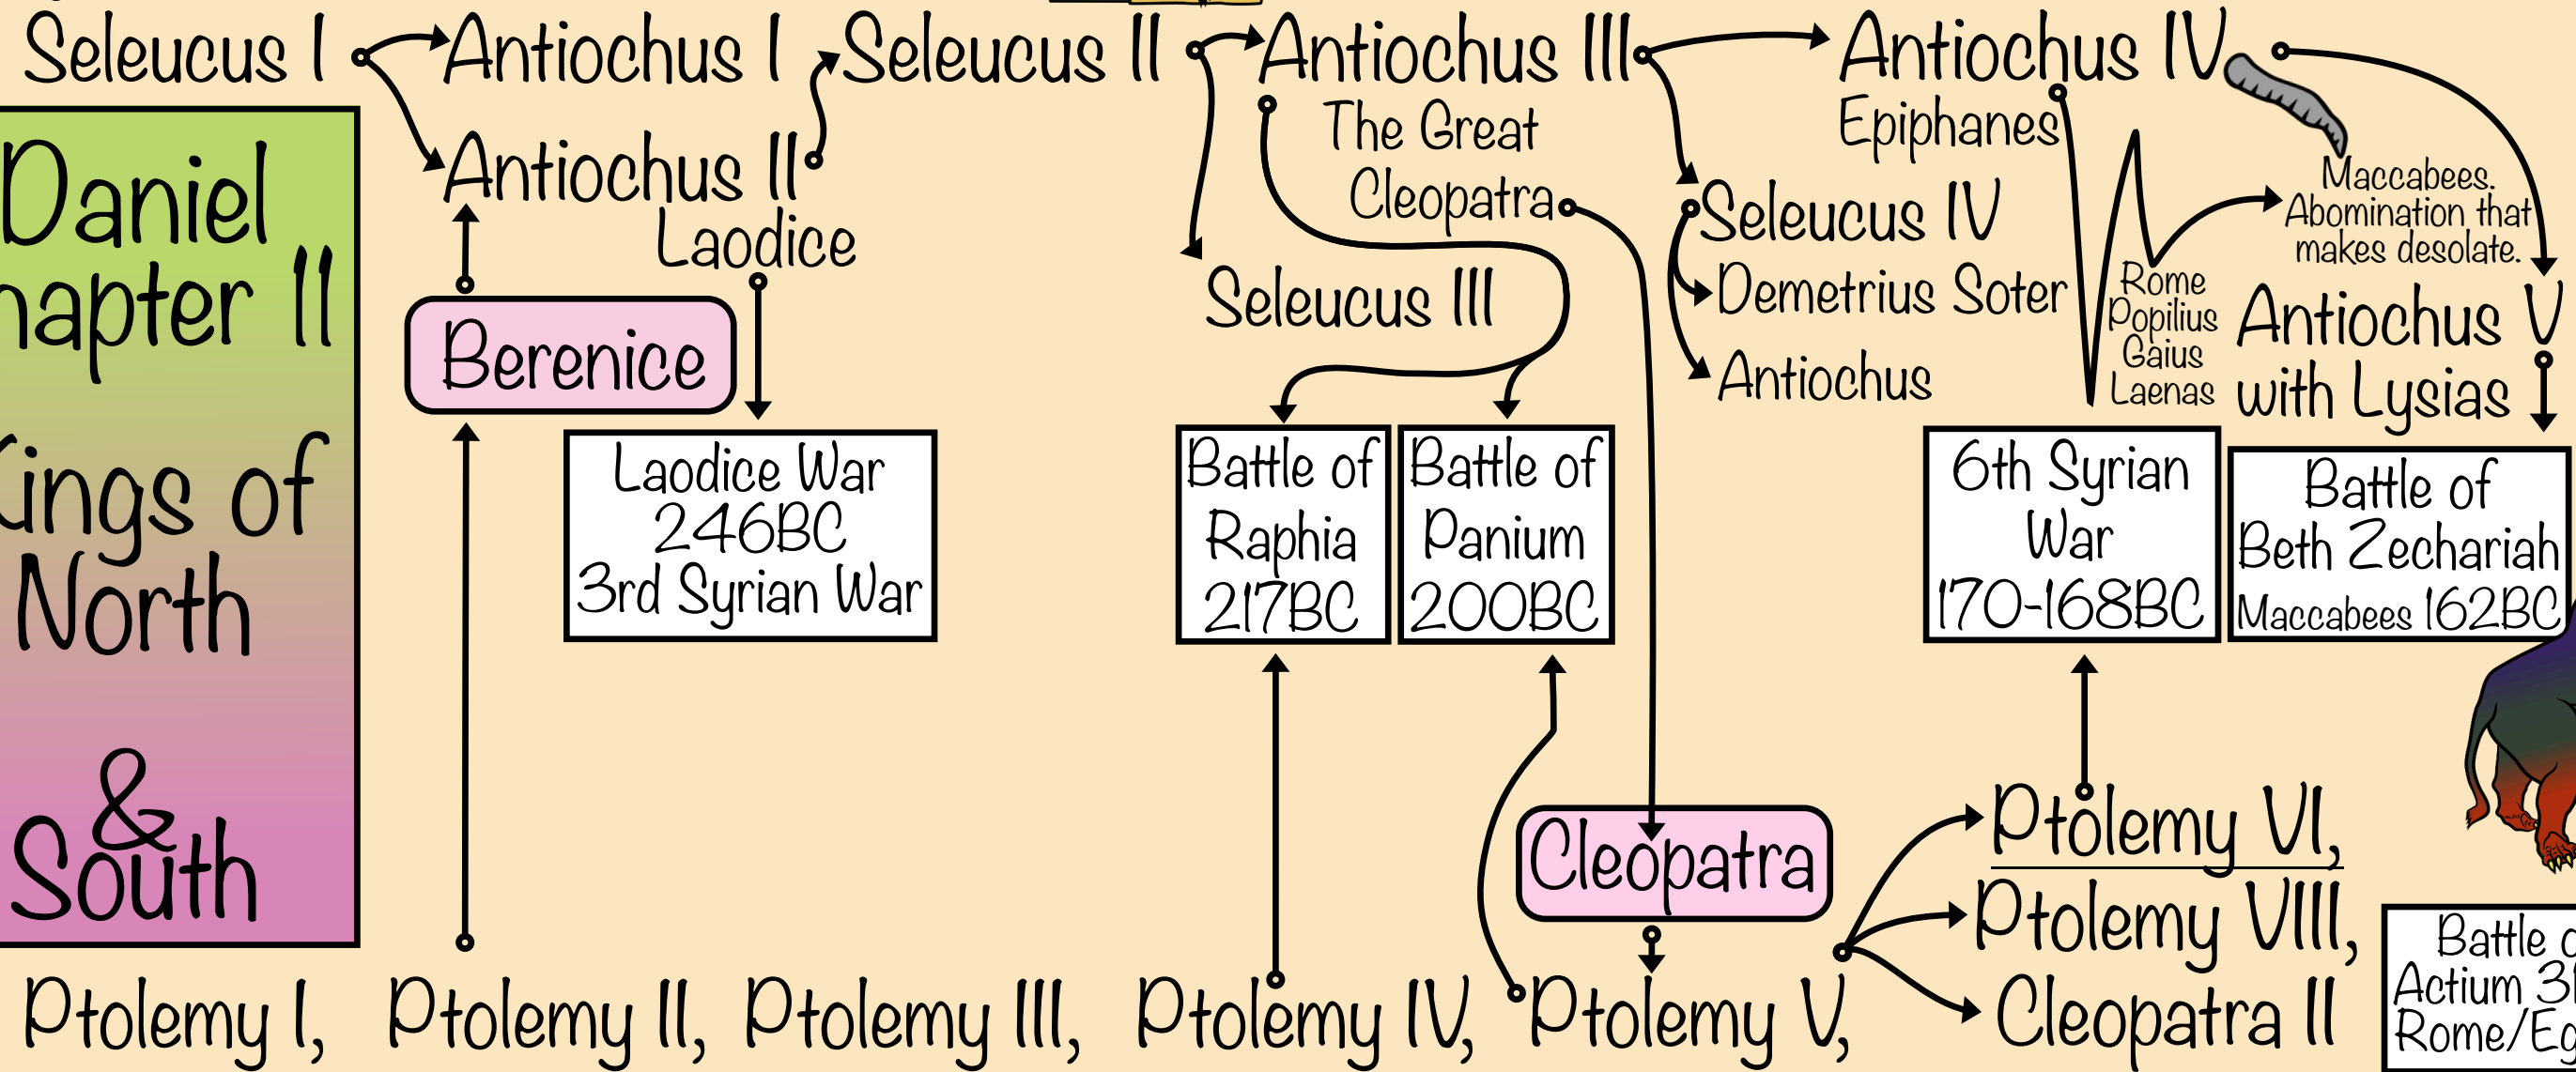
Seleucus I Antiochus I Seleucus II Antiochus III Antiochus IV

Daniel
hapter 11

ings of
North
&
South

Antiochus II
Laodice

Berenice

Laodice War
246BC
3rd Syrian War

The Great
Cleopatra

Seleucus III

Battle of
Raphia
217BC

Battle of
Panium
200BC

Epiphanes

Seleucus IV
Demetrius Soter
Antiochus

Rome
Popilius
Gaius
Laenas

Maccabees.
Abomination that
makes desolate.

Antiochus V
with Lysias

6th Syrian
War
170-168BC

Battle of
Beth Zechariah
Maccabees 162BC

Cleopatra

Ptolemy VI,
Ptolemy VIII,
Cleopatra II

Battle o
Actium 31
Rome/Eg

Ptolemy I, Ptolemy II, Ptolemy III, Ptolemy IV, Ptolemy V,